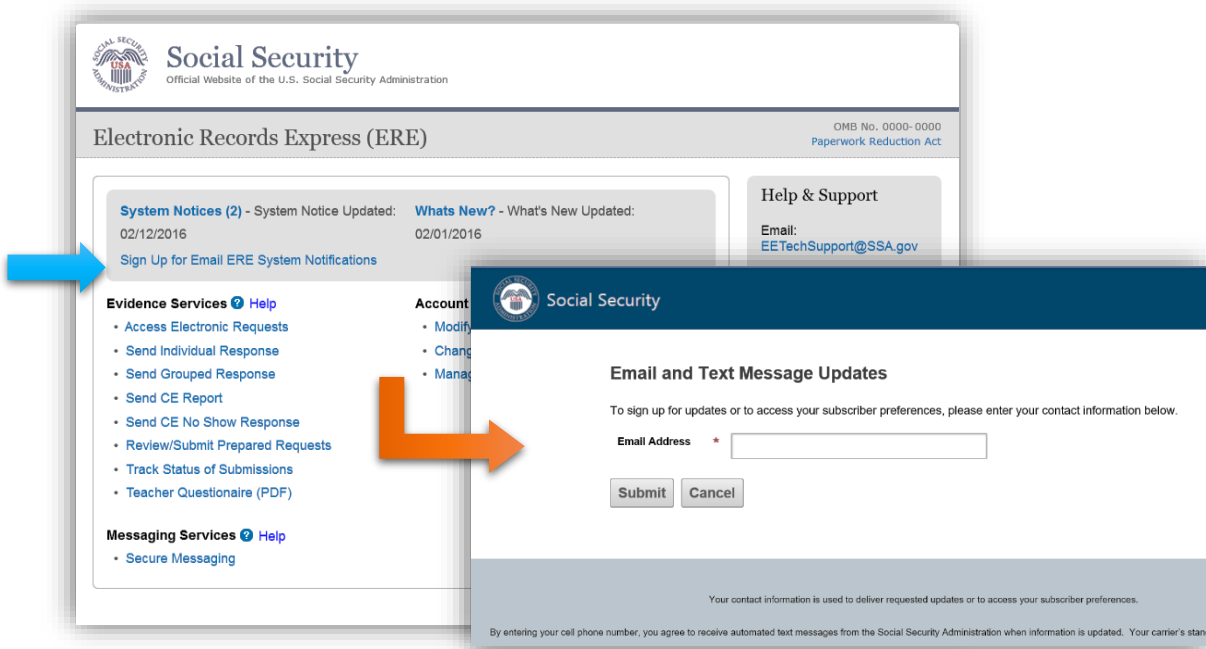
SOCIAL SECURITY USA ADMINISTRATION

Social Security
Official Website of the U.S. Social Security Administration

Electronic Records Express (ERE)

OMB No. 0000- 0000
Paperwork Reduction Act

System Notices (2) - System Notice Updated: 02/12/2016

Whats New? - What's New Updated: 02/01/2016

Sign Up for Email ERE System Notifications

Evidence Services Help
• Access Electronic Requests
• Send Individual Response
• Send Grouped Response
• Send CE Report
• Send CE No Show Response
• Review/Submit Prepared Requests
• Track Status of Submissions
• Teacher Questionaire (PDF)

Messaging Services Help
• Secure Messaging

Account
• Modify
• Chang
• Manag

Help & Support

Email:
EETechSupport@SSA.gov

Social Security

Email and Text Message Updates

To sign up for updates or to access your subscriber preferences, please enter your contact information below.

Email Address *

Submit Cancel

Your contact information is used to deliver requested updates or to access your subscriber preferences.

By entering your cell phone number, you agree to receive automated text messages from the Social Security Administration when information is updated. Your carrier's stan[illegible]